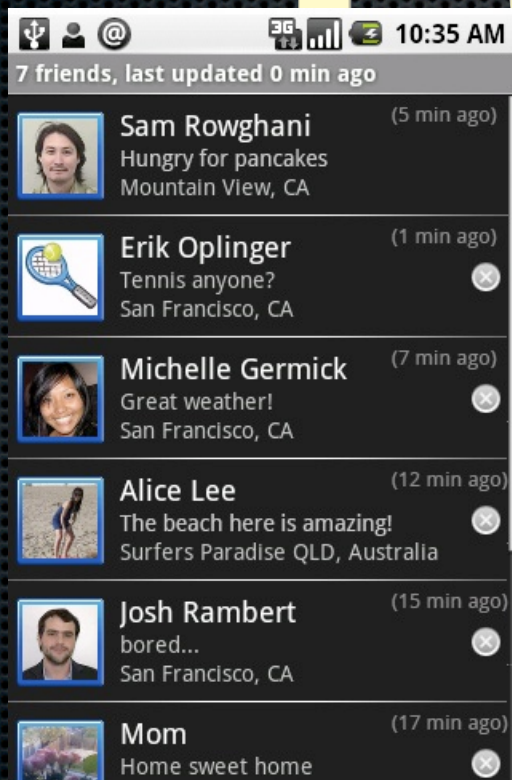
3G 10:35 AM

7 friends, last updated 0 min ago

Sam Rowghani (5 min ago)
Hungry for pancakes
Mountain View, CA

Erik Oplinger (1 min ago)
Tennis anyone?
San Francisco, CA

Michelle Germick (7 min ago)
Great weather!
San Francisco, CA

Alice Lee (12 min ago)
The beach here is amazing!
Surfers Paradise QLD, Australia

Josh Rambert (15 min ago)
bored...
San Francisco, CA

Mom (17 min ago)
Home sweet home